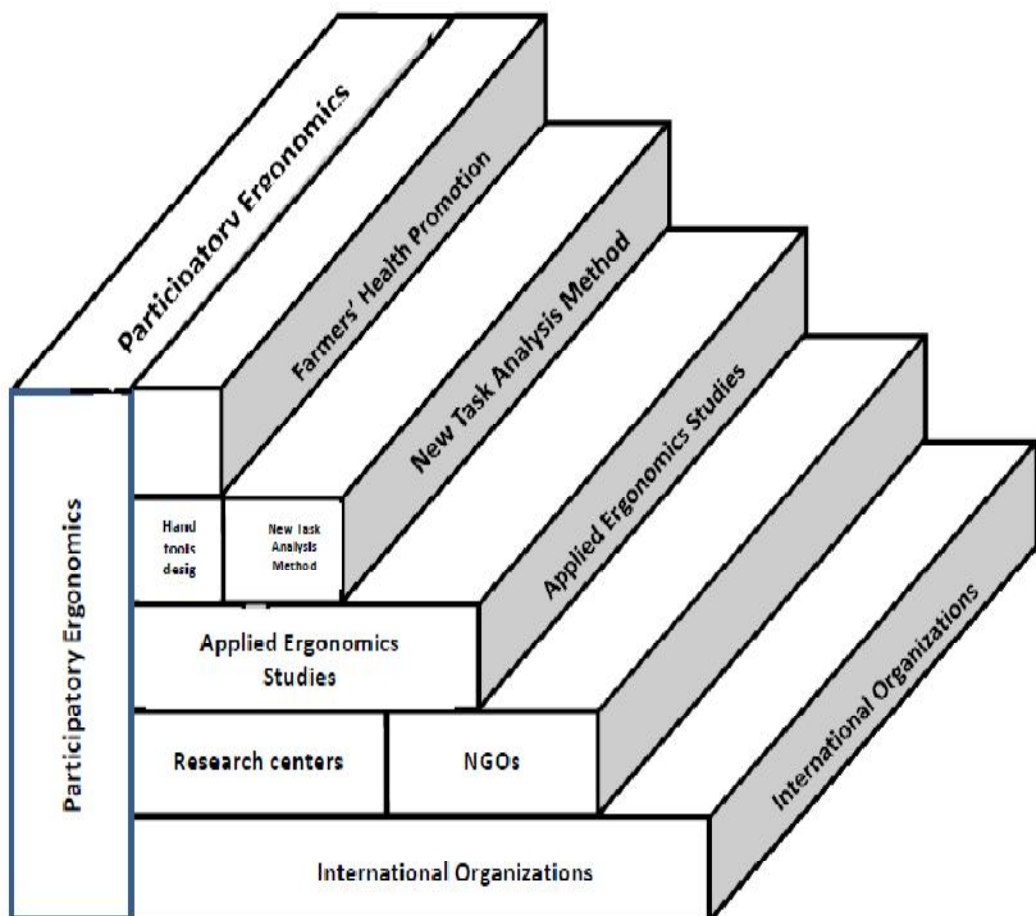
Participatory Ergonomics

Farmers' Health Promotion

New Task Analysis Method

Applied Ergonomics Studies

International Organizations

Participatory Ergonomics

Hand tools desig

New Task Analysis Method

Applied Ergonomics Studies

Research centers

NGOs

International Organizations